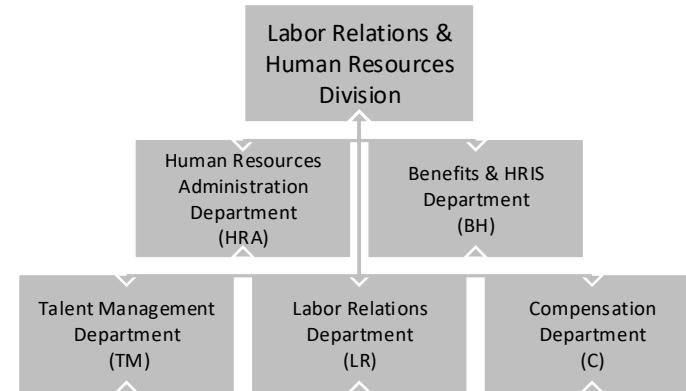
Labor Relations & Human Resources Division

Human Resources Administration Department (HRA)

Benefits & HRIS Department (BH)

Talent Management Department (TM)

Labor Relations Department (LR)

Compensation Department (C)